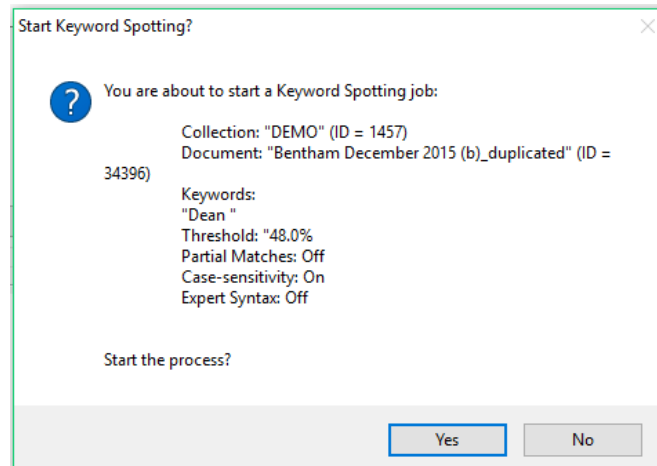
Start Keyword Spotting?

You are about to start a Keyword Spotting job:

Collection: "DEMO" (ID = 1457)
Document: "Bentham December 2015 (b)_duplicated" (ID = 34396)
Keywords:
"Dean "
Threshold: "48.0%
Partial Matches: Off
Case-sensitivity: On
Expert Syntax: Off

Start the process?

Yes
No